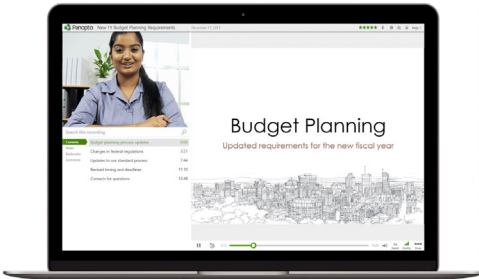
Panopto New FY Budget Planning Requirements

Search the recording

Contents
Notes
Bookmarks
Questions

Budget planning process update
Changes in federal regulations 3:21
Updates to our standard process 7:44
Revised timing and deadlines 11:15
Contacts for questions 13:46

Budget Planning
Updated requirements for the new fiscal year